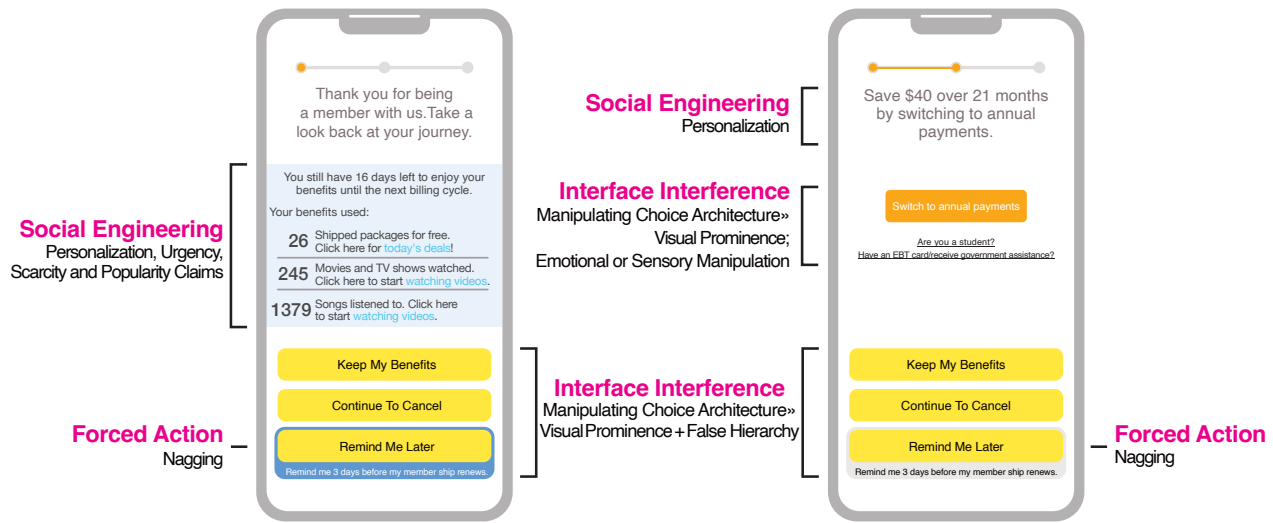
Social Engineering
Personalization, Urgency, Scarcity and Popularity Claims

Forced Action
Nagging

Thank you for being a member with us.Take a look back at your journey.

You still have 16 days left to enjoy your benefits until the next billing cycle.

Your benefits used:

26 Shipped packages for free. Click here for today's deals!

245 Movies and TV shows watched. Click here to start watching videos.

1379 Songs listened to. Click here to start watching videos.

Keep My Benefits

Continue To Cancel

Remind Me Later

Remind me 3 days before my member ship renews.

Social Engineering
Personalization

Interface Interference
Manipulating Choice Architecture» Visual Prominence; Emotional or Sensory Manipulation

Interface Interference
Manipulating Choice Architecture» Visual Prominence + False Hierarchy

Save $40 over 21 months by switching to annual payments.

Switch to annual payments

Are you a student?
Have an EBT card/receive government assistance?

Keep My Benefits

Continue To Cancel

Remind Me Later

Remind me 3 days before my member ship renews.

Forced Action
Nagging